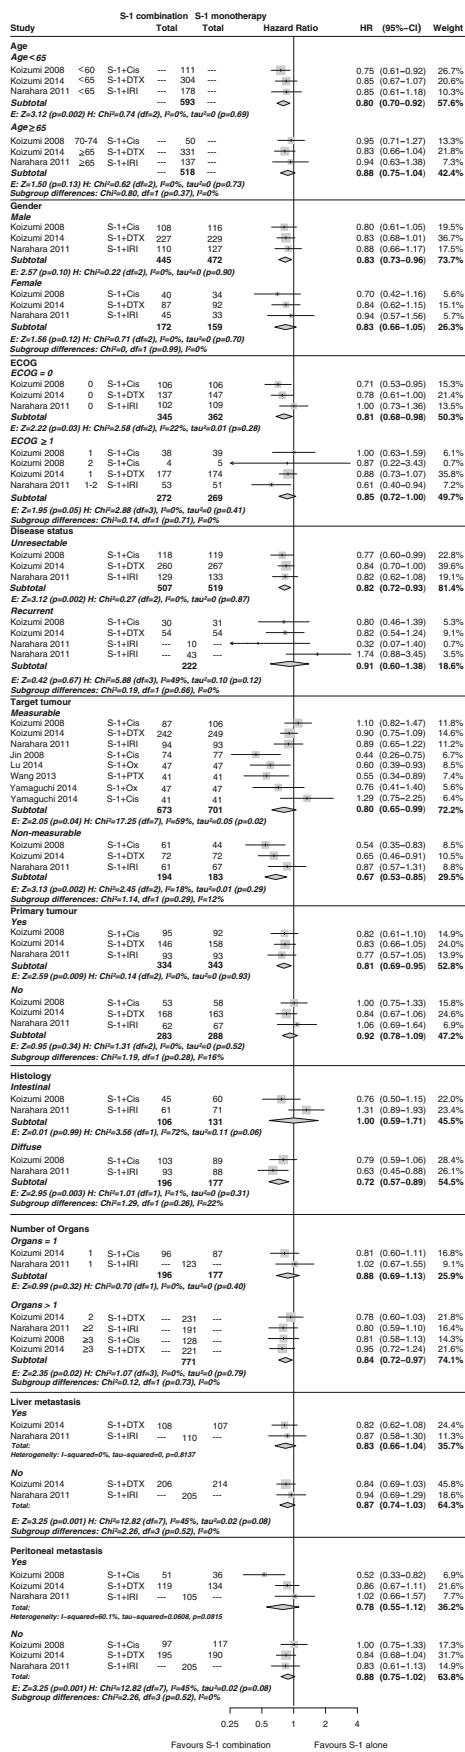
| Study | | | S-1 combination Total | S-1 monotherapy Total | HR | (95%−CI) | Weight |
|---|---|---|---|---|---|---|---|
| **Age** | | | | | | | |
| *Age < 65* | | | | | | | |
| Koizumi 2008 | <60 | S-1+Cis | --- | 111 | 0.75 | (0.61−0.92) | 26.7% |
| Koizumi 2014 | <65 | S-1+DTX | --- | 304 | 0.85 | (0.67−1.07) | 20.6% |
| Narahara 2011 | <65 | S-1+IRI | --- | 178 | 0.85 | (0.61−1.18) | 10.3% |
| **Subtotal** | | | | **593** | **0.80** | **(0.70−0.92)** | **57.6%** |
| *E: Z=3.12 (p=0.002) H: Chi²=0.74 (df=2), I²=0%, tau²=0 (p=0.69)* | | | | | | | |
| *Age ≥ 65* | | | | | | | |
| Koizumi 2008 | 70-74 | S-1+Cis | --- | 50 | 0.95 | (0.71−1.27) | 13.3% |
| Koizumi 2014 | ≥65 | S-1+DTX | --- | 331 | 0.83 | (0.66−1.04) | 21.8% |
| Narahara 2011 | ≥65 | S-1+IRI | --- | 137 | 0.94 | (0.63−1.38) | 7.3% |
| **Subtotal** | | | | **518** | **0.88** | **(0.75−1.04)** | **42.4%** |
| *E: Z=1.50 (p=0.13) H: Chi²=0.62 (df=2), I²=0%, tau²=0 (p=0.73)* | | | | | | | |
| *Subgroup differences: Chi²=0.80, df=1 (p=0.37), I²=0%* | | | | | | | |
| **Gender** | | | | | | | |
| *Male* | | | | | | | |
| Koizumi 2008 | | S-1+Cis | 108 | 116 | 0.80 | (0.61−1.05) | 19.5% |
| Koizumi 2014 | | S-1+DTX | 227 | 229 | 0.83 | (0.68−1.01) | 36.7% |
| Narahara 2011 | | S-1+IRI | 110 | 127 | 0.88 | (0.66−1.17) | 17.5% |
| **Subtotal** | | | **445** | **472** | **0.83** | **(0.73−0.96)** | **73.7%** |
| *E: 2.57 (p=0.10) H: Chi²=0.22 (df=2), I²=0%, tau²=0 (p=0.90)* | | | | | | | |
| *Female* | | | | | | | |
| Koizumi 2008 | | S-1+Cis | 40 | 34 | 0.70 | (0.42−1.16) | 5.6% |
| Koizumi 2014 | | S-1+DTX | 87 | 92 | 0.84 | (0.62−1.15) | 15.1% |
| Narahara 2011 | | S-1+IRI | 45 | 33 | 0.94 | (0.57−1.56) | 5.7% |
| **Subtotal** | | | **172** | **159** | **0.83** | **(0.66−1.05)** | **26.3%** |
| *E: Z=1.56 (p=0.12) H: Chi²=0.71 (df=2), I²=0%, tau²=0 (p=0.70)* | | | | | | | |
| *Subgroup differences: Chi²=0, df=1 (p=0.99), I²=0%* | | | | | | | |
| **ECOG** | | | | | | | |
| *ECOG = 0* | | | | | | | |
| Koizumi 2008 | 0 | S-1+Cis | 106 | 106 | 0.71 | (0.53−0.95) | 15.3% |
| Koizumi 2014 | 0 | S-1+DTX | 137 | 147 | 0.78 | (0.61−1.00) | 21.4% |
| Narahara 2011 | 0 | S-1+IRI | 102 | 109 | 1.00 | (0.73−1.36) | 13.5% |
| **Subtotal** | | | **345** | **362** | **0.81** | **(0.68−0.98)** | **50.3%** |
| *E: Z=2.22 (p=0.03) H: Chi²=2.58 (df=2), I²=22%, tau²=0.01 (p=0.28)* | | | | | | | |
| *ECOG ≥ 1* | | | | | | | |
| Koizumi 2008 | 1 | S-1+Cis | 38 | 39 | 1.00 | (0.63−1.59) | 6.1% |
| Koizumi 2008 | 2 | S-1+Cis | 4 | 5 | 0.87 | (0.22−3.43) | 0.7% |
| Koizumi 2014 | 1 | S-1+DTX | 177 | 174 | 0.88 | (0.73−1.07) | 35.8% |
| Narahara 2011 | 1-2 | S-1+IRI | 53 | 51 | 0.61 | (0.40−0.94) | 7.2% |
| **Subtotal** | | | **272** | **269** | **0.85** | **(0.72−1.00)** | **49.7%** |
| *E: Z=1.95 (p=0.05) H: Chi²=2.88 (df=3), I²=0%, tau²=0 (p=0.41)* | | | | | | | |
| *Subgroup differences: Chi²=0.14, df=1 (p=0.71), I²=0%* | | | | | | | |
| **Disease status** | | | | | | | |
| *Unresectable* | | | | | | | |
| Koizumi 2008 | | S-1+Cis | 118 | 119 | 0.77 | (0.60−0.99) | 22.8% |
| Koizumi 2014 | | S-1+DTX | 260 | 267 | 0.84 | (0.70−1.00) | 39.6% |
| Narahara 2011 | | S-1+IRI | 129 | 133 | 0.82 | (0.62−1.08) | 19.1% |
| **Subtotal** | | | **507** | **519** | **0.82** | **(0.72−0.93)** | **81.4%** |
| *E: Z=3.12 (p=0.002) H: Chi²=0.27 (df=2), I²=0%, tau²=0 (p=0.87)* | | | | | | | |
| *Recurrent* | | | | | | | |
| Koizumi 2008 | | S-1+Cis | 30 | 31 | 0.80 | (0.46−1.39) | 5.3% |
| Koizumi 2014 | | S-1+DTX | 54 | 54 | 0.82 | (0.54−1.24) | 9.1% |
| Narahara 2011 | | S-1+IRI | --- | 10 | 0.32 | (0.07−1.40) | 0.7% |
| Narahara 2011 | | S-1+IRI | --- | 43 | 1.74 | (0.88−3.45) | 3.5% |
| **Subtotal** | | | | **222** | **0.91** | **(0.60−1.38)** | **18.6%** |
| *E: Z=0.42 (p=0.67) H: Chi²=5.88 (df=3), I²=49%, tau²=0.10 (p=0.12)* | | | | | | | |
| *Subgroup differences: Chi²=0.19, df=1 (p=0.66), I²=0%* | | | | | | | |
| **Target tumour** | | | | | | | |
| *Measurable* | | | | | | | |
| Koizumi 2008 | | S-1+Cis | 87 | 106 | 1.10 | (0.82−1.47) | 11.8% |
| Koizumi 2014 | | S-1+DTX | 242 | 249 | 0.90 | (0.75−1.09) | 14.6% |
| Narahara 2011 | | S-1+IRI | 94 | 93 | 0.89 | (0.65−1.22) | 11.2% |
| Jin 2008 | | S-1+Cis | 74 | 77 | 0.44 | (0.26−0.75) | 6.7% |
| Lu 2014 | | S-1+Ox | 47 | 47 | 0.60 | (0.39−0.93) | 8.5% |
| Wang 2013 | | S-1+PTX | 41 | 41 | 0.55 | (0.34−0.89) | 7.4% |
| Yamaguchi 2014 | | S-1+Ox | 47 | 47 | 0.76 | (0.41−1.40) | 5.6% |
| Yamaguchi 2014 | | S-1+Cis | 41 | 41 | 1.29 | (0.75−2.25) | 6.4% |
| **Subtotal** | | | **673** | **701** | **0.80** | **(0.65−0.99)** | **72.2%** |
| *E: Z=2.05 (p=0.04) H: Chi²=17.25 (df=7), I²=59%, tau²=0.05 (p=0.02)* | | | | | | | |
| *Non-measurable* | | | | | | | |
| Koizumi 2008 | | S-1+Cis | 61 | 44 | 0.54 | (0.35−0.83) | 8.5% |
| Koizumi 2014 | | S-1+DTX | 72 | 72 | 0.65 | (0.46−0.91) | 10.5% |
| Narahara 2011 | | S-1+IRI | 61 | 67 | 0.87 | (0.57−1.31) | 8.8% |
| **Subtotal** | | | **194** | **183** | **0.67** | **(0.53−0.85)** | **29.5%** |
| *E: Z=3.13 (p=0.002) H: Chi²=2.45 (df=2), I²=18%, tau²=0.01 (p=0.29)* | | | | | | | |
| *Subgroup differences: Chi²=1.14, df=1 (p=0.29), I²=12%* | | | | | | | |
| **Primary tumour** | | | | | | | |
| *Yes* | | | | | | | |
| Koizumi 2008 | | S-1+Cis | 95 | 92 | 0.82 | (0.61−1.10) | 14.9% |
| Koizumi 2014 | | S-1+DTX | 146 | 158 | 0.83 | (0.66−1.05) | 24.0% |
| Narahara 2011 | | S-1+IRI | 93 | 93 | 0.77 | (0.57−1.05) | 13.9% |
| **Subtotal** | | | **334** | **343** | **0.81** | **(0.69−0.95)** | **52.8%** |
| *E: Z=2.59 (p=0.009) H: Chi²=0.14 (df=2), I²=0%, tau²=0 (p=0.93)* | | | | | | | |
| *No* | | | | | | | |
| Koizumi 2008 | | S-1+Cis | 53 | 58 | 1.00 | (0.75−1.33) | 15.8% |
| Koizumi 2014 | | S-1+DTX | 168 | 163 | 0.84 | (0.67−1.06) | 24.6% |
| Narahara 2011 | | S-1+IRI | 62 | 67 | 1.06 | (0.69−1.64) | 6.9% |
| **Subtotal** | | | **283** | **288** | **0.92** | **(0.78−1.09)** | **47.2%** |
| *E: Z=0.95 (p=0.34) H: Chi²=1.31 (df=2), I²=0%, tau²=0 (p=0.52)* | | | | | | | |
| *Subgroup differences: Chi²=1.19, df=1 (p=0.28), I²=16%* | | | | | | | |
| **Histology** | | | | | | | |
| *Intestinal* | | | | | | | |
| Koizumi 2008 | | S-1+Cis | 45 | 60 | 0.76 | (0.50−1.15) | 22.0% |
| Narahara 2011 | | S-1+IRI | 61 | 71 | 1.31 | (0.89−1.93) | 23.4% |
| **Subtotal** | | | **106** | **131** | **1.00** | **(0.59−1.71)** | **45.5%** |
| *E: Z=0.01 (p=0.99) H: Chi²=3.56 (df=1), I²=72%, tau²=0.11 (p=0.06)* | | | | | | | |
| *Diffuse* | | | | | | | |
| Koizumi 2008 | | S-1+Cis | 103 | 89 | 0.79 | (0.59−1.06) | 28.4% |
| Narahara 2011 | | S-1+IRI | 93 | 88 | 0.63 | (0.45−0.88) | 26.1% |
| **Subtotal** | | | **196** | **177** | **0.72** | **(0.57−0.89)** | **54.5%** |
| *E: Z=2.95 (p=0.003) H: Chi²=1.01 (df=1), I²=1%, tau²=0 (p=0.31)* | | | | | | | |
| *Subgroup differences: Chi²=1.29, df=1 (p=0.26), I²=22%* | | | | | | | |
| **Number of Organs** | | | | | | | |
| *Organs = 1* | | | | | | | |
| Koizumi 2014 | 1 | S-1+DTX | 96 | 87 | 0.81 | (0.60−1.11) | 16.8% |
| Narahara 2011 | 1 | S-1+IRI | --- | 123 | 1.02 | (0.67−1.55) | 9.1% |
| **Subtotal** | | | **196** | **177** | **0.88** | **(0.69−1.13)** | **25.9%** |
| *E: Z=0.99 (p=0.32) H: Chi²=0.70 (df=1), I²=0%, tau²=0 (p=0.40)* | | | | | | | |
| *Organs > 1* | | | | | | | |
| Koizumi 2014 | 2 | S-1+DTX | --- | 231 | 0.78 | (0.60−1.03) | 21.8% |
| Narahara 2011 | ≥2 | S-1+IRI | --- | 191 | 0.80 | (0.59−1.10) | 16.4% |
| Koizumi 2008 | ≥3 | S-1+Cis | --- | 128 | 0.81 | (0.58−1.13) | 14.3% |
| Koizumi 2014 | ≥3 | S-1+DTX | --- | 221 | 0.95 | (0.72−1.24) | 21.6% |
| **Subtotal** | | | | **771** | **0.84** | **(0.72−0.97)** | **74.1%** |
| *E: Z=2.35 (p=0.02) H: Chi²=1.07 (df=3), I²=0%, tau²=0 (p=0.79)* | | | | | | | |
| *Subgroup differences: Chi²=0.12, df=1 (p=0.73), I²=0%* | | | | | | | |
| **Liver metastasis** | | | | | | | |
| *Yes* | | | | | | | |
| Koizumi 2014 | | S-1+DTX | 108 | 107 | 0.82 | (0.62−1.08) | 24.4% |
| Narahara 2011 | | S-1+IRI | --- | 110 | 0.87 | (0.58−1.31) | 11.3% |
| **Total:** | | | | | **0.83** | **(0.66−1.04)** | **35.7%** |
| *Heterogeneity: I−squared=0%, tau−squared=0, p=0.8137* | | | | | | | |
| *No* | | | | | | | |
| Koizumi 2014 | | S-1+DTX | 206 | 214 | 0.84 | (0.69−1.03) | 45.8% |
| Narahara 2011 | | S-1+IRI | --- | 205 | 0.94 | (0.69−1.29) | 18.6% |
| **Total:** | | | | | **0.87** | **(0.74−1.03)** | **64.3%** |
| *E: Z=3.25 (p=0.001) H: Chi²=12.82 (df=7), I²=45%, tau²=0.02 (p=0.08)* | | | | | | | |
| *Subgroup differences: Chi²=2.26, df=3 (p=0.52), I²=0%* | | | | | | | |
| **Peritoneal metastasis** | | | | | | | |
| *Yes* | | | | | | | |
| Koizumi 2008 | | S-1+Cis | 51 | 36 | 0.52 | (0.33−0.82) | 6.9% |
| Koizumi 2014 | | S-1+DTX | 119 | 134 | 0.86 | (0.67−1.11) | 21.6% |
| Narahara 2011 | | S-1+IRI | --- | 105 | 1.02 | (0.66−1.57) | 7.7% |
| **Total:** | | | | | **0.78** | **(0.55−1.12)** | **36.2%** |
| *Heterogeneity: I−squared=60.1%, tau−squared=0.0608, p=0.0815* | | | | | | | |
| *No* | | | | | | | |
| Koizumi 2008 | | S-1+Cis | 97 | 117 | 1.00 | (0.75−1.33) | 17.3% |
| Koizumi 2014 | | S-1+DTX | 195 | 190 | 0.84 | (0.68−1.04) | 31.7% |
| Narahara 2011 | | S-1+IRI | --- | 205 | 0.83 | (0.61−1.13) | 14.9% |
| **Total:** | | | | | **0.88** | **(0.75−1.02)** | **63.8%** |
| *E: Z=3.25 (p=0.001) H: Chi²=12.82 (df=7), I²=45%, tau²=0.02 (p=0.08)* | | | | | | | |
| *Subgroup differences: Chi²=2.26, df=3 (p=0.52), I²=0%* | | | | | | | |

Hazard Ratio

0.25 0.5 1 2 4

Favours S-1 combination Favours S-1 alone